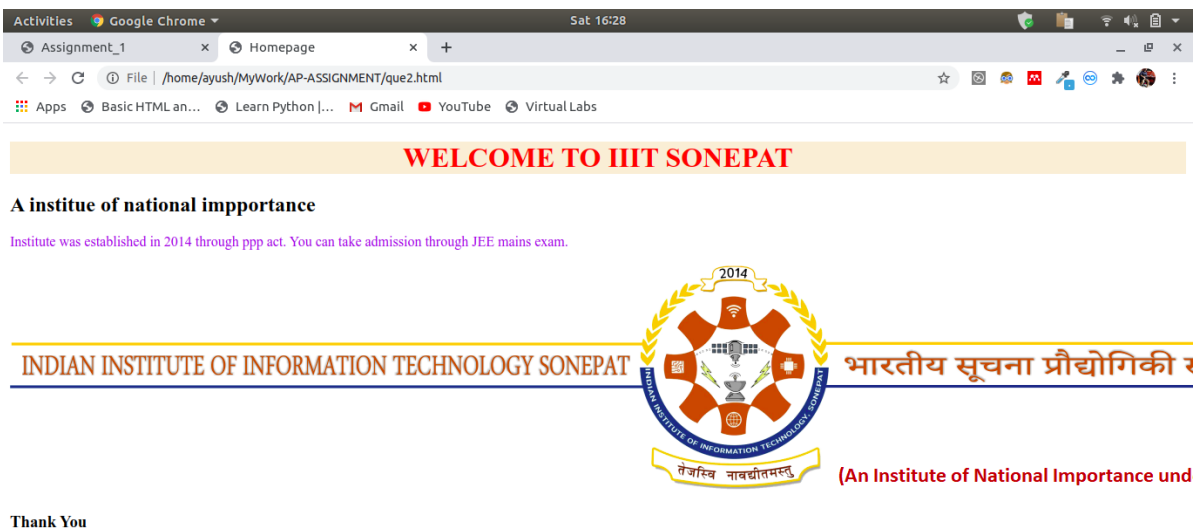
Activities Google Chrome ▾ Sat 16:28

Assignment_1 × Homepage × +

File | /home/ayush/MyWork/AP-ASSIGNMENT/que2.html

Apps Basic HTML an... Learn Python |... Gmail YouTube Virtual Labs

WELCOME TO IIIT SONEPAT

A institue of national impportance

Institute was established in 2014 through ppp act. You can take admission through JEE mains exam.

2014

INDIAN INSTITUTE OF INFORMATION TECHNOLOGY SONEPAT

INDIAN INSTITUTE OF INFORMATION TECHNOLOGY, SONEPAT

भारतीय सूचना प्रौद्योगिकी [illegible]

तेजस्वि नावधीतमस्तु

(An Institute of National Importance und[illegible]

Thank You